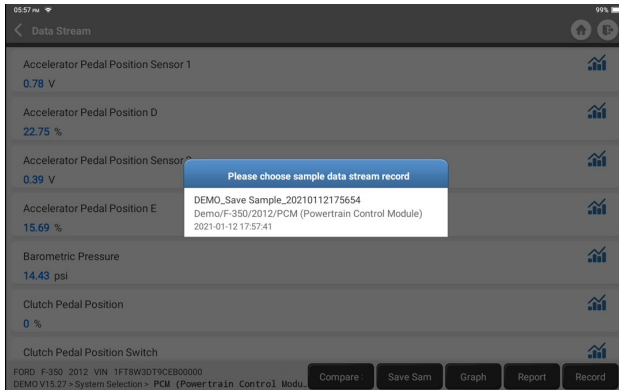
05:57 PM

99%

Data Stream

Accelerator Pedal Position Sensor 1
0.78 V

Accelerator Pedal Position D
22.75 %

Accelerator Pedal Position Sensor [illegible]
0.39 V

Accelerator Pedal Position E
15.69 %

Barometric Pressure
14.43 psi

Clutch Pedal Position
0 %

Clutch Pedal Position Switch

Please choose sample data stream record

DEMO_Save Sample_20210112175654
Demo/F-350/2012/PCM (Powertrain Control Module)
2021-01-12 17:57:41

FORD F-350 2012 VIN 1FT8W3DT9CEB00000
DEMO V15.27 > System Selection > PCM (Powertrain Control Modu...

Compare

Save Sam

Graph

Report

Record